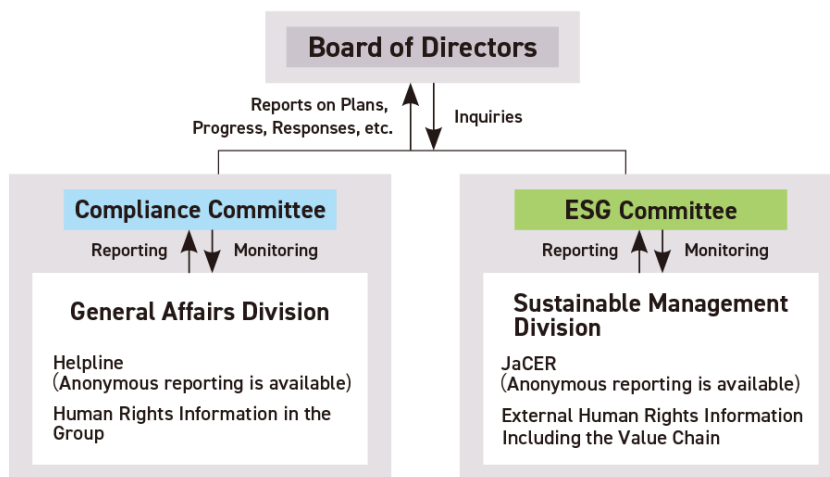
Board of Directors

Reports on Plans, Progress, Responses, etc.

Inquiries

Compliance Committee

Reporting

Monitoring

General Affairs Division

Helpline
(Anonymous reporting is available)

Human Rights Information in the Group

ESG Committee

Reporting

Monitoring

Sustainable Management Division

JaCER
(Anonymous reporting is available)

External Human Rights Information Including the Value Chain